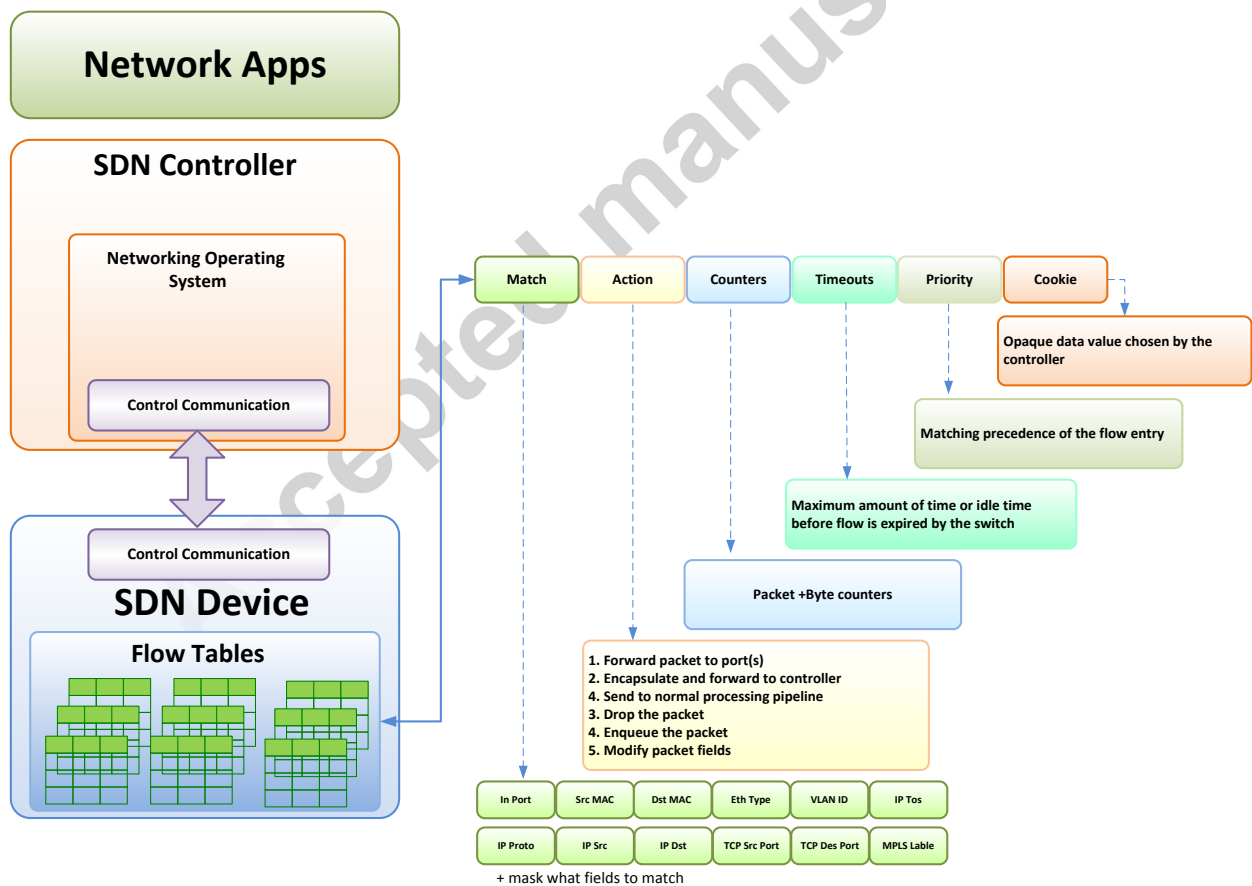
Network Apps

SDN Controller

Networking Operating System

Control Communication

Control Communication

SDN Device

Flow Tables

Match

Action

Counters

Timeouts

Priority

Cookie

Opaque data value chosen by the controller

Matching precedence of the flow entry

Maximum amount of time or idle time before flow is expired by the switch

Packet +Byte counters

1. Forward packet to port(s)
2. Encapsulate and forward to controller
4. Send to normal processing pipeline
3. Drop the packet
4. Enqueue the packet
5. Modify packet fields

| In Port | Src MAC | Dst MAC | Eth Type | VLAN ID | IP Tos |
|---|---|---|---|---|---|
| IP Proto | IP Src | IP Dst | TCP Src Port | TCP Des Port | MPLS Lable |

+ mask what fields to match

Accepted manus